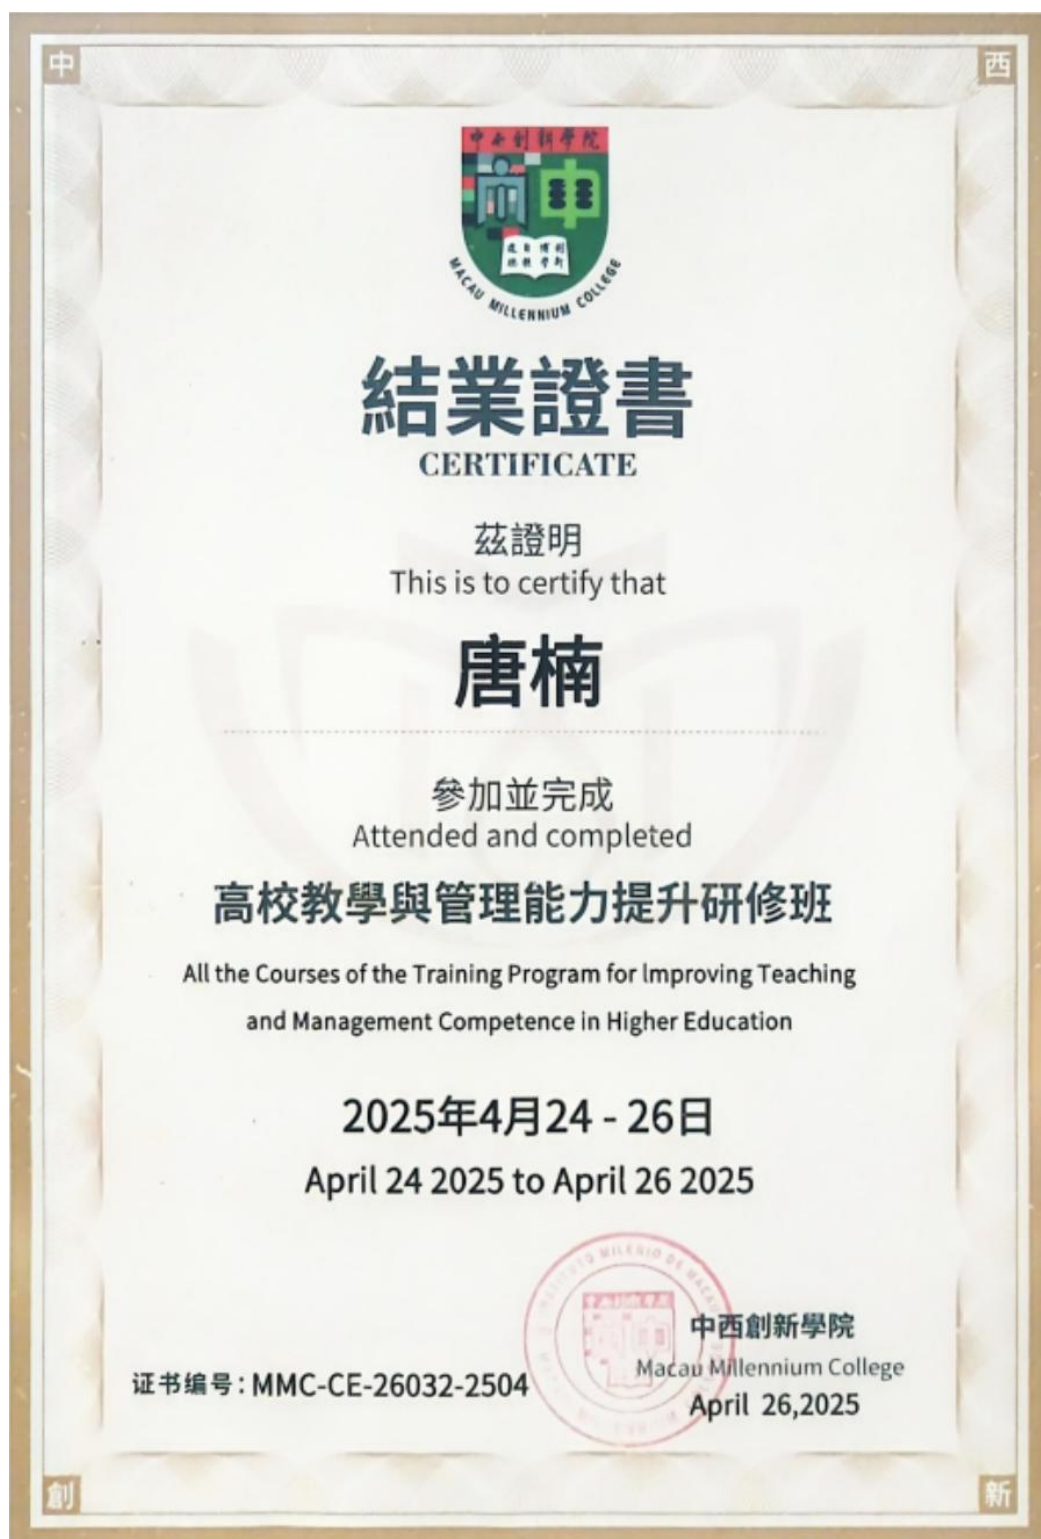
中 西

中西創新學院

MACAU MILLENNIUM COLLEGE

結業證書
CERTIFICATE

茲證明
This is to certify that

唐楠

參加並完成
Attended and completed

高校教學與管理能力提升研修班

All the Courses of the Training Program for Improving Teaching and Management Competence in Higher Education

2025年4月24 - 26日
April 24 2025 to April 26 2025

证书编号：MMC-CE-26032-2504

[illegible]

中西創新學院
Macau Millennium College
April 26,2025

創 新